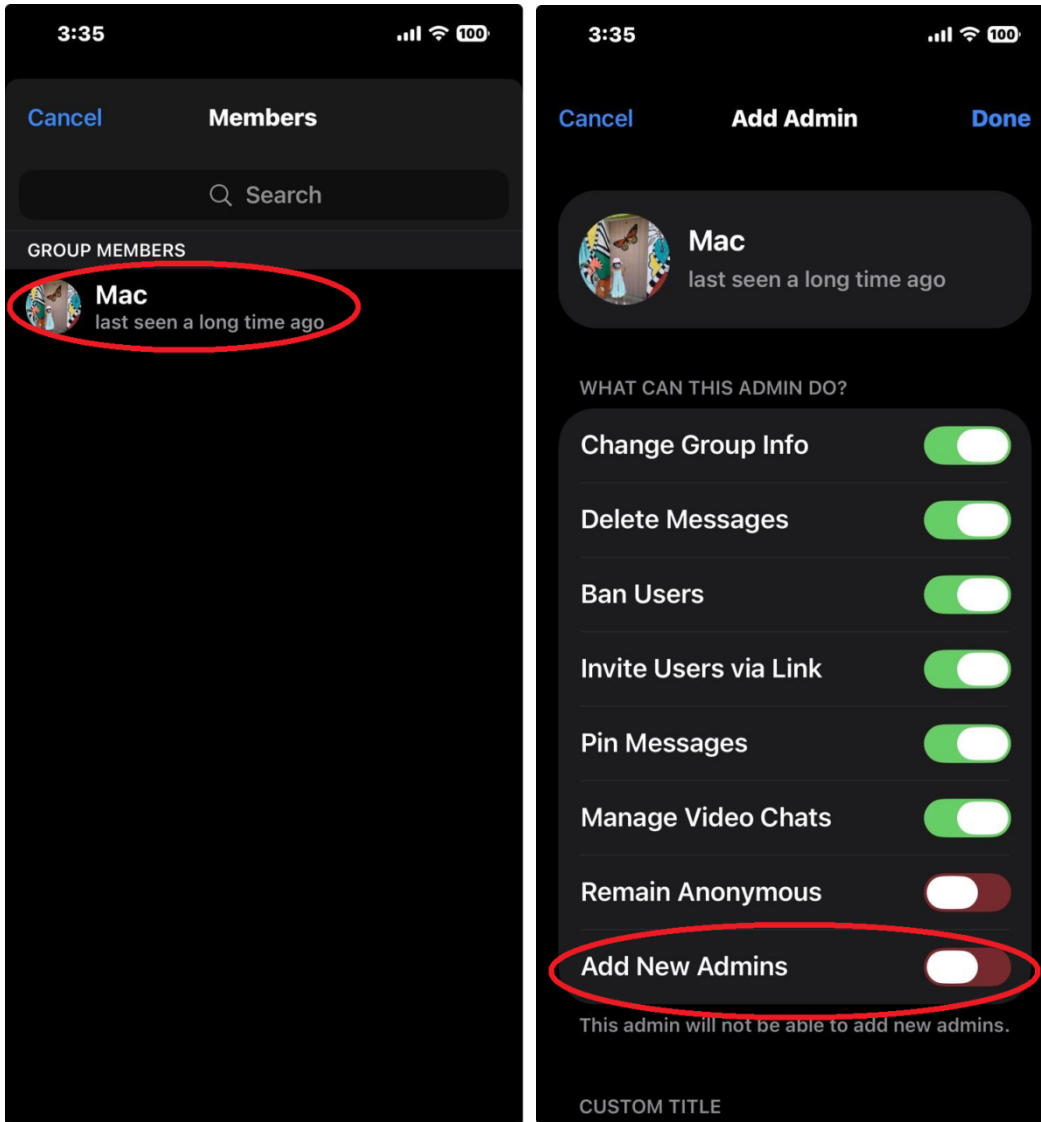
3:35
100

Cancel
Members

Search

GROUP MEMBERS

Mac
last seen a long time ago

3:35
100

Cancel
Add Admin
Done

Mac
last seen a long time ago

WHAT CAN THIS ADMIN DO?

Change Group Info
Delete Messages
Ban Users
Invite Users via Link
Pin Messages
Manage Video Chats
Remain Anonymous
Add New Admins

This admin will not be able to add new admins.

CUSTOM TITLE